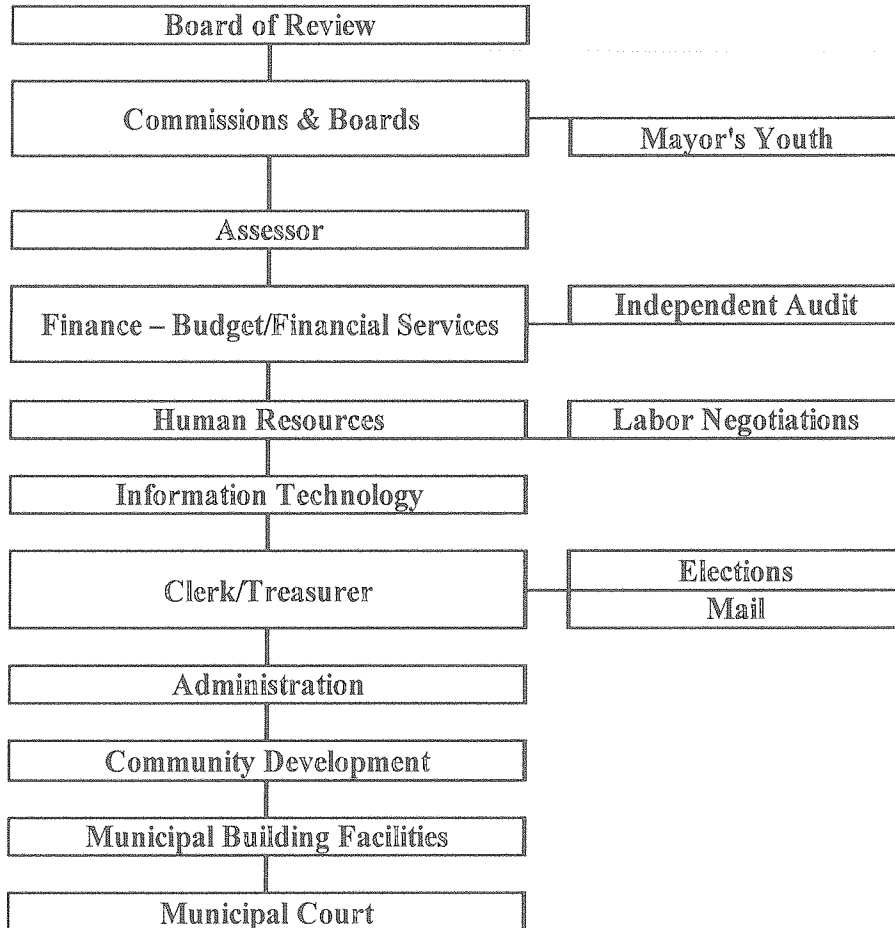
Board of Review

Commissions & Boards

Mayor's Youth

Assessor

Finance – Budget/Financial Services

Independent Audit

Human Resources

Labor Negotiations

Information Technology

Clerk/Treasurer

Elections

Mail

Administration

Community Development

Municipal Building Facilities

Municipal Court